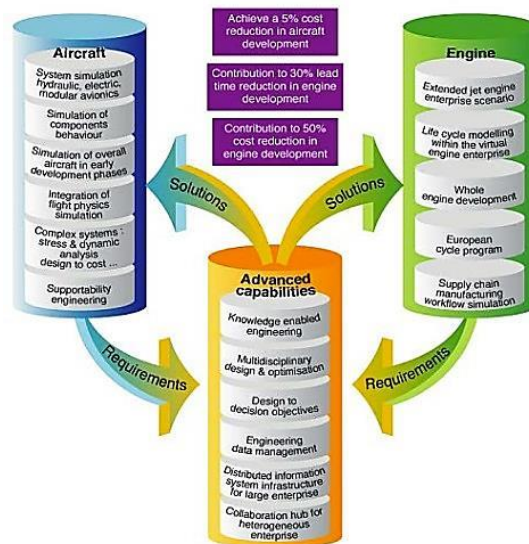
Achieve a 5% cost reduction in aircraft development

Contribution to 30% lead time reduction in engine development

Contribution to 50% cost reduction in engine development

Aircraft

System simulation hydraulic, electric, modular avionics

Simulation of components behaviour

Simulation of overall aircraft in early development phases

Integration of flight physics simulation

Complex systems : stress & dynamic analysis design to cost ...

Supportability engineering

Engine

Extended jet engine enterprise scenario

Life cycle modelling within the virtual engine enterprise

Whole engine development

European cycle program

Supply chain manufacturing workflow simulation

Solutions

Solutions

Advanced capabilities

Knowledge enabled engineering

Multidisciplinary design & optimisation

Design to decision objectives

Engineering data management

Distributed information system infrastructure for large enterprise

Collaboration hub for heterogeneous enterprise

Requirements

Requirements